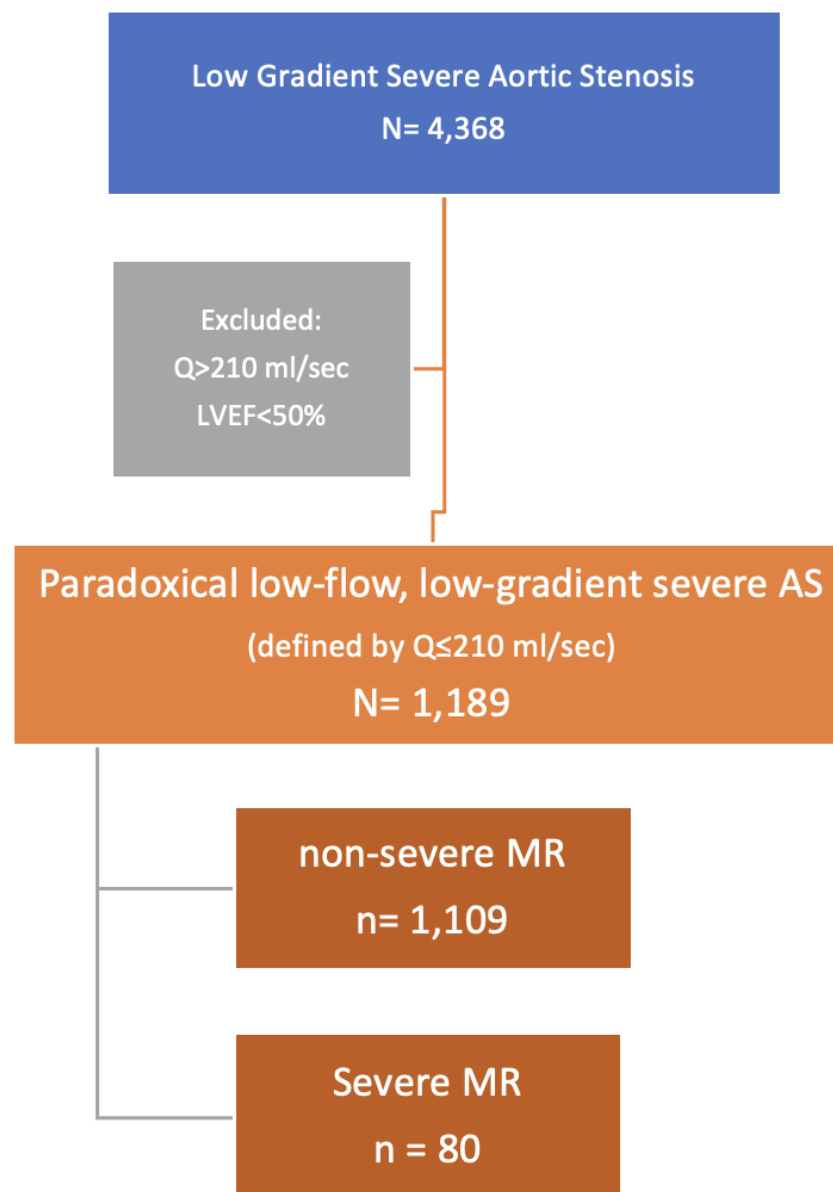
Low Gradient Severe Aortic Stenosis
N= 4,368

Excluded:
Q>210 ml/sec
LVEF<50%

Paradoxical low-flow, low-gradient severe AS
(defined by Q≤210 ml/sec)
N= 1,189

non-severe MR
n= 1,109

Severe MR
n = 80